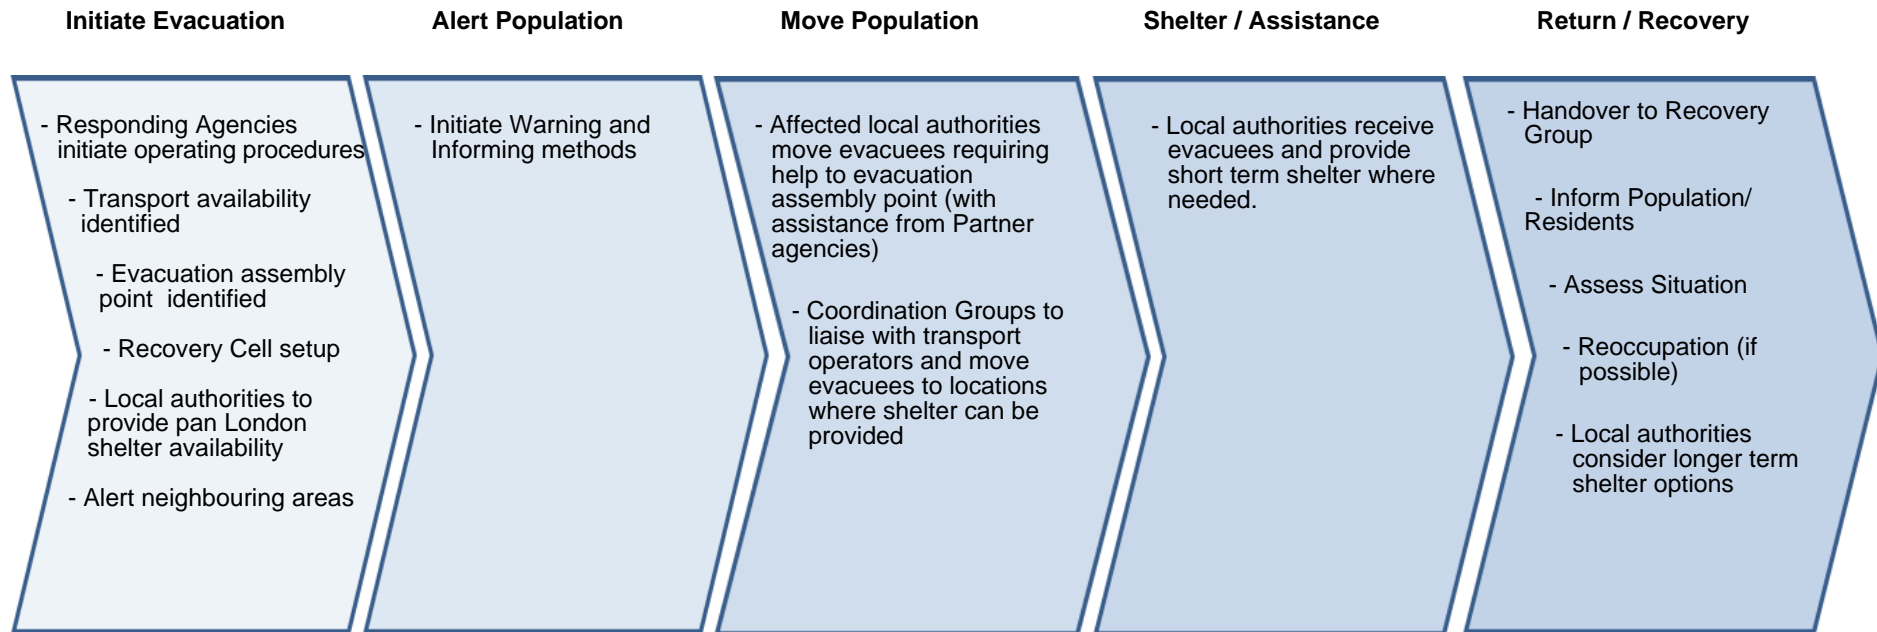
Initiate Evacuation

- Responding Agencies initiate operating procedures

- Transport availability identified

- Evacuation assembly point identified

- Recovery Cell setup

- Local authorities to provide pan London shelter availability

- Alert neighbouring areas

Alert Population

- Initiate Warning and Informing methods

Move Population

- Affected local authorities move evacuees requiring help to evacuation assembly point (with assistance from Partner agencies)

- Coordination Groups to liaise with transport operators and move evacuees to locations where shelter can be provided

Shelter / Assistance

- Local authorities receive evacuees and provide short term shelter where needed.

Return / Recovery

- Handover to Recovery Group

- Inform Population/ Residents

- Assess Situation

- Reoccupation (if possible)

- Local authorities consider longer term shelter options